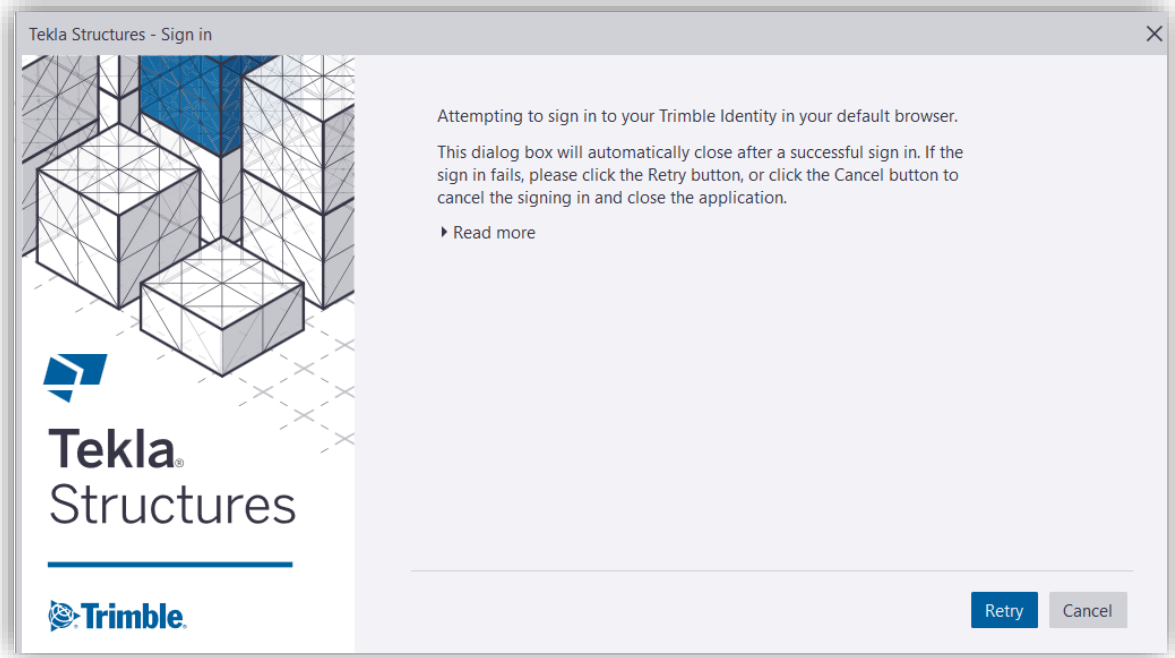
Tekla Structures - Sign in

Attempting to sign in to your Trimble Identity in your default browser.

This dialog box will automatically close after a successful sign in. If the sign in fails, please click the Retry button, or click the Cancel button to cancel the signing in and close the application.

Read more

Tekla® Structures

Trimble.

Retry

Cancel